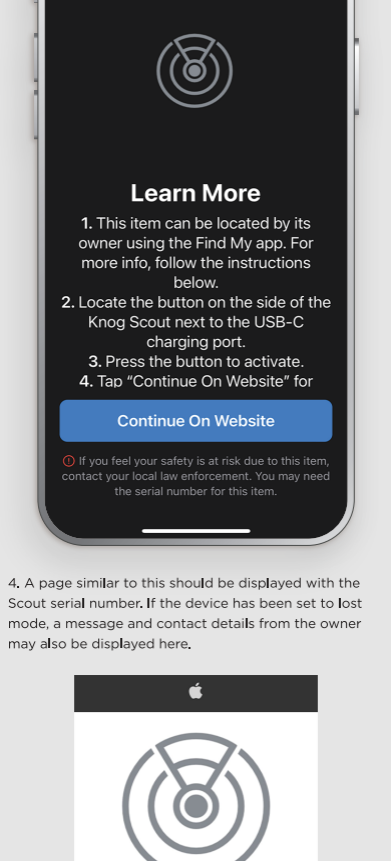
Learn More

1. This item can be located by its owner using the Find My app. For more info, follow the instructions below.
2. Locate the button on the side of the Knog Scout next to the USB-C charging port.
3. Press the button to activate.
4. Tap "Continue On Website" for

Continue On Website

ⓘ If you feel your safety is at risk due to this item, contact your local law enforcement. You may need the serial number for this item.

4. A page similar to this should be displayed with the Scout serial number. If the device has been set to lost mode, a message and contact details from the owner may also be displayed here.